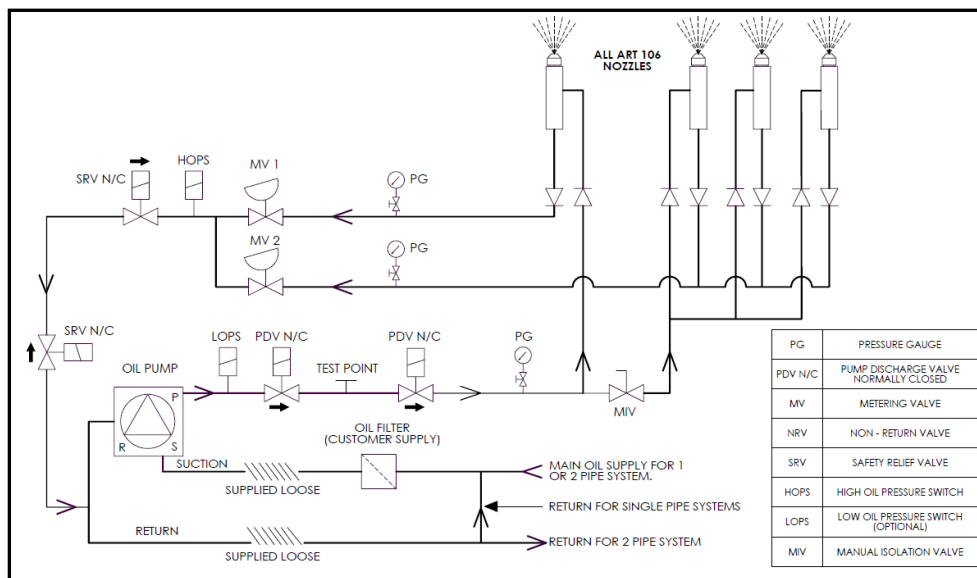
ALL ART 106 NOZZLES

SRV N/C

HOPS

MV 1

PG

MV 2

PG

SRV N/C

LOPS

PDV N/C

TEST POINT

PDV N/C

PG

OIL PUMP

P

R

S

MIV

OIL FILTER (CUSTOMER SUPPLY)

SUCTION

SUPPLIED LOOSE

MAIN OIL SUPPLY FOR 1 OR 2 PIPE SYSTEM.

RETURN FOR SINGLE PIPE SYSTEMS

RETURN

SUPPLIED LOOSE

RETURN FOR 2 PIPE SYSTEM

| PG | PRESSURE GAUGE |
|---|---|
| PDV N/C | PUMP DISCHARGE VALVE NORMALLY CLOSED |
| MV | METERING VALVE |
| NRV | NON - RETURN VALVE |
| SRV | SAFETY RELIEF VALVE |
| HOPS | HIGH OIL PRESSURE SWITCH |
| LOPS | LOW OIL PRESSURE SWITCH (OPTIONAL) |
| MIV | MANUAL ISOLATION VALVE |